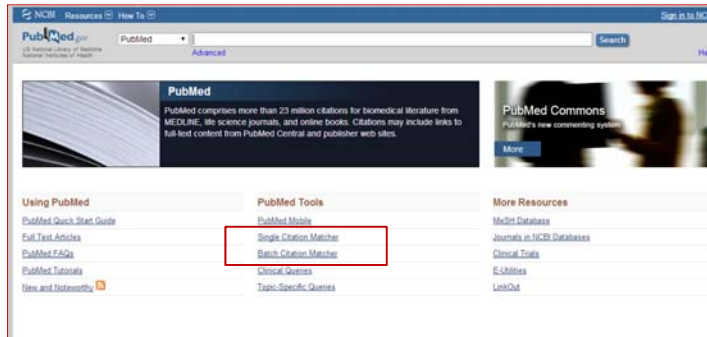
NCBI Resources How To

Sign in to NC

PubMed.gov
US National Library of Medicine National Institutes of Health

PubMed

Search

Advanced

He

PubMed

PubMed comprises more than 23 million citations for biomedical literature from MEDLINE, life science journals, and online books. Citations may include links to full-text content from PubMed Central and publisher web sites.

PubMed Commons
PubMed's new commenting system

More

Using PubMed

PubMed Quick Start Guide

Full Text Articles

PubMed FAQs

PubMed Tutorials

New and Noteworthy

PubMed Tools

PubMed Mobile

Single Citation Matcher

Batch Citation Matcher

Clinical Queries

Topic-Specific Queries

More Resources

MeSH Database

Journals in NCBI Databases

Clinical Trials

E-Utilities

LinkOut